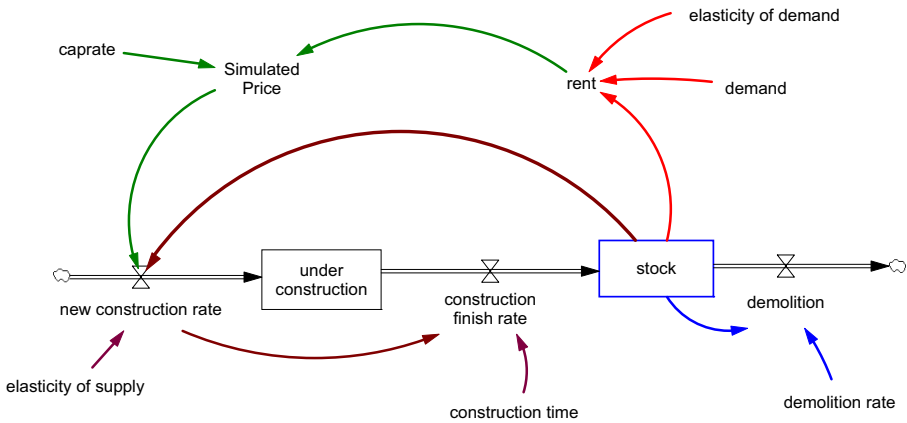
elasticity of demand

caprate

Simulated Price

rent

demand

under construction

stock

new construction rate

construction finish rate

demolition

elasticity of supply

construction time

demolition rate